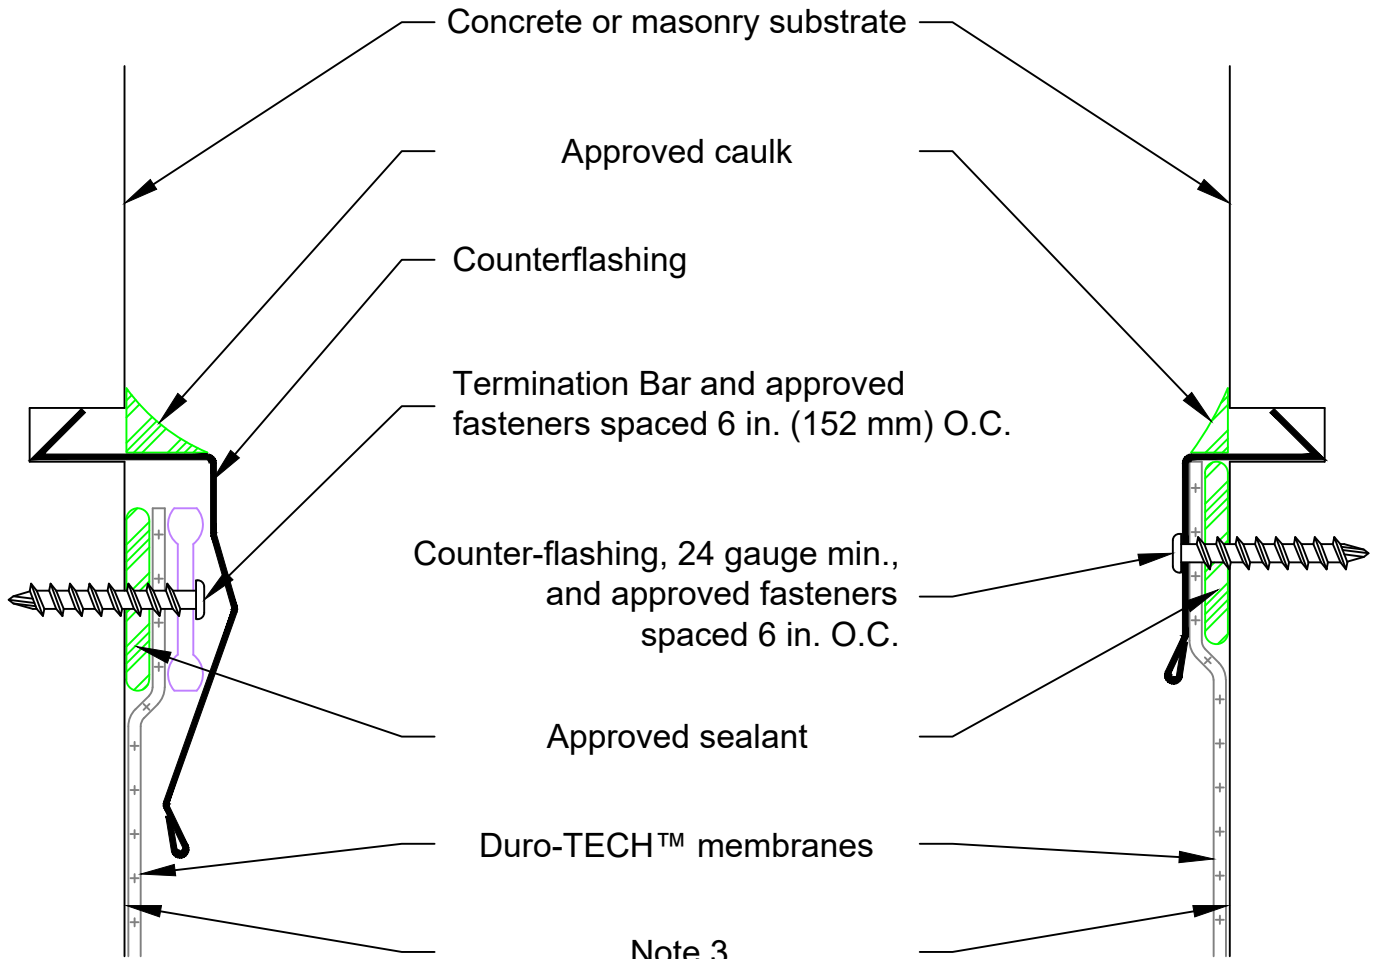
Concrete or masonry substrate

Approved caulk

Counterflashing

Termination Bar and approved fasteners spaced 6 in. (152 mm) O.C.

Counter-flashing, 24 gauge min., and approved fasteners spaced 6 in. O.C.

Approved sealant

Duro-TECH™ membranes

Note 3